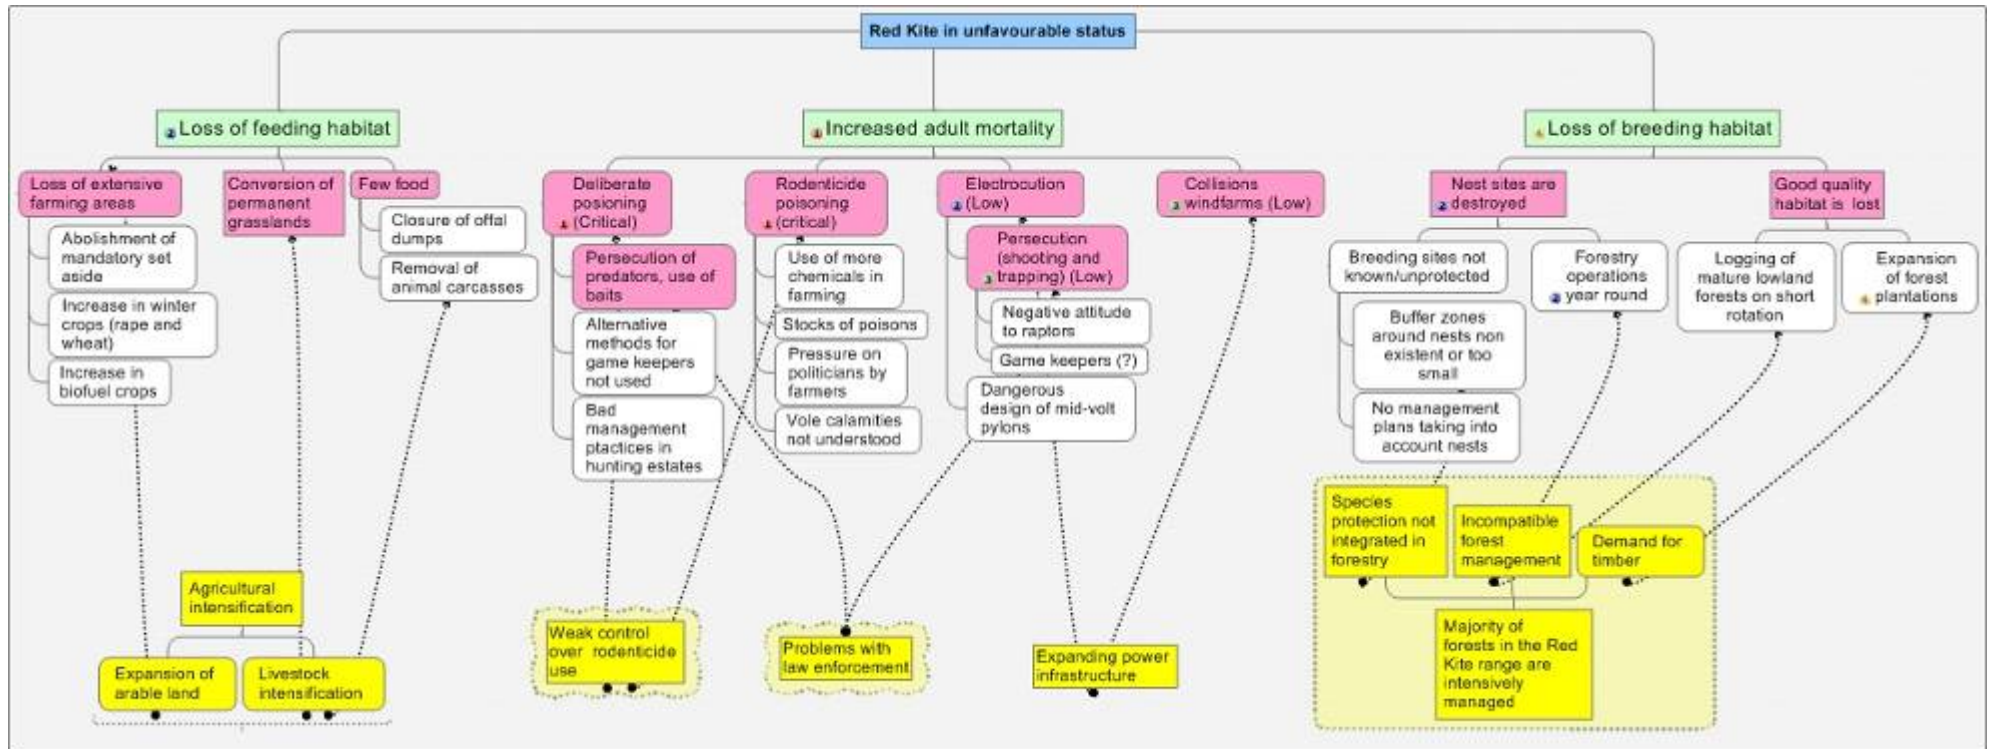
Red Kite in unfavourable status

Loss of feeding habitat

Increased adult mortality

Loss of breeding habitat

Loss of extensive farming areas

Abolishment of mandatory set aside

Increase in winter crops (rape and wheat)

Increase in biofuel crops

Conversion of permanent grasslands

Few food

Closure of offal dumps

Removal of animal carcasses

Deliberate posioning (Critical)

Persecution of predators, use of baits

Alternative methods for game keepers not used

Bad management ptactices in hunting estates

Rodenticide poisoning (critical)

Use of more chemicals in farming

Stocks of poisons

Pressure on politicians by farmers

Vole calamities not understood

Electrocution (Low)

Persecution (shooting and trapping) (Low)

Negative attitude to raptors

Game keepers (?)

Dangerous design of mid-volt pylons

Collisions windfarms (Low)

Nest sites are destroyed

Breeding sites not known/unprotected

Buffer zones around nests non existent or too small

No management plans taking into account nests

Forestry operations year round

Good quality habitat is lost

Logging of mature lowland forests on short rotation

Expansion of forest plantations

Agricultural intensification

Expansion of arable land

Livestock intensification

Weak control over rodenticide use

Problems with law enforcement

Expanding power infrastructure

Species protection not integrated in forestry

Incompatible forest management

Demand for timber

Majority of forests in the Red Kite range are intensively managed